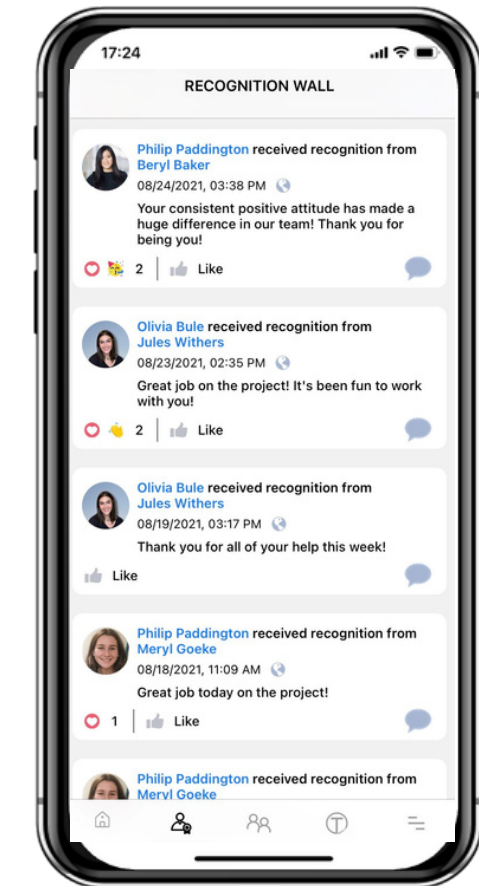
17:24

RECOGNITION WALL

Philip Paddington received recognition from Beryl Baker
08/24/2021, 03:38 PM
Your consistent positive attitude has made a huge difference in our team! Thank you for being you!
2 Like

Olivia Bule received recognition from Jules Withers
08/23/2021, 02:35 PM
Great job on the project! It's been fun to work with you!
2 Like

Olivia Bule received recognition from Jules Withers
08/19/2021, 03:17 PM
Thank you for all of your help this week!
Like

Philip Paddington received recognition from Meryl Goeke
08/18/2021, 11:09 AM
Great job today on the project!
1 Like

Philip Paddington received recognition from Meryl Goeke